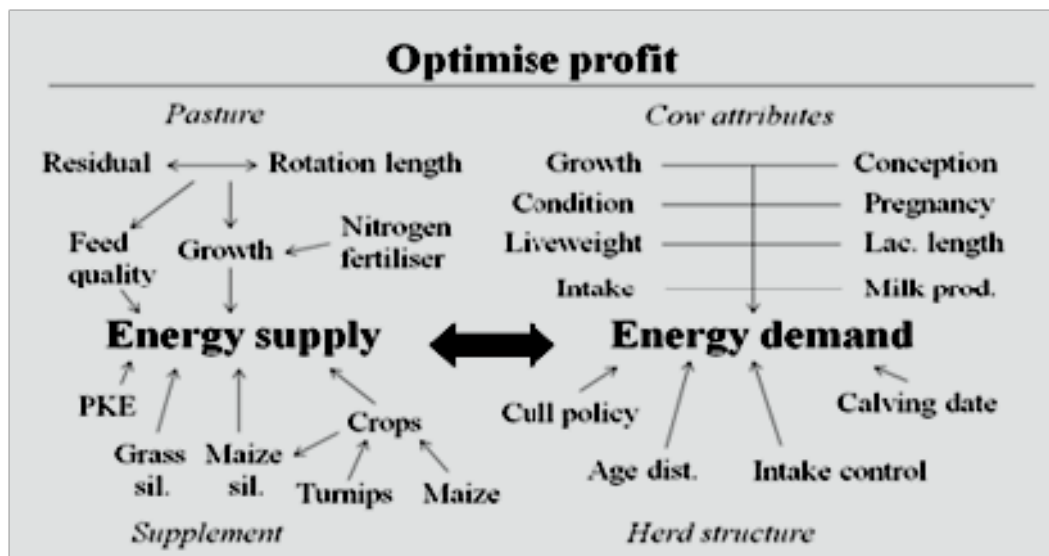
Optimise profit

Pasture

Residual

Rotation length

Feed quality

Growth

Nitrogen fertiliser

Energy supply

PKE

Grass sil.

Maize sil.

Crops

Turnips

Maize

Supplement

Cow attributes

Growth

Conception

Condition

Pregnancy

Liveweight

Lac. length

Intake

Milk prod.

Energy demand

Cull policy

Age dist.

Intake control

Calving date

Herd structure